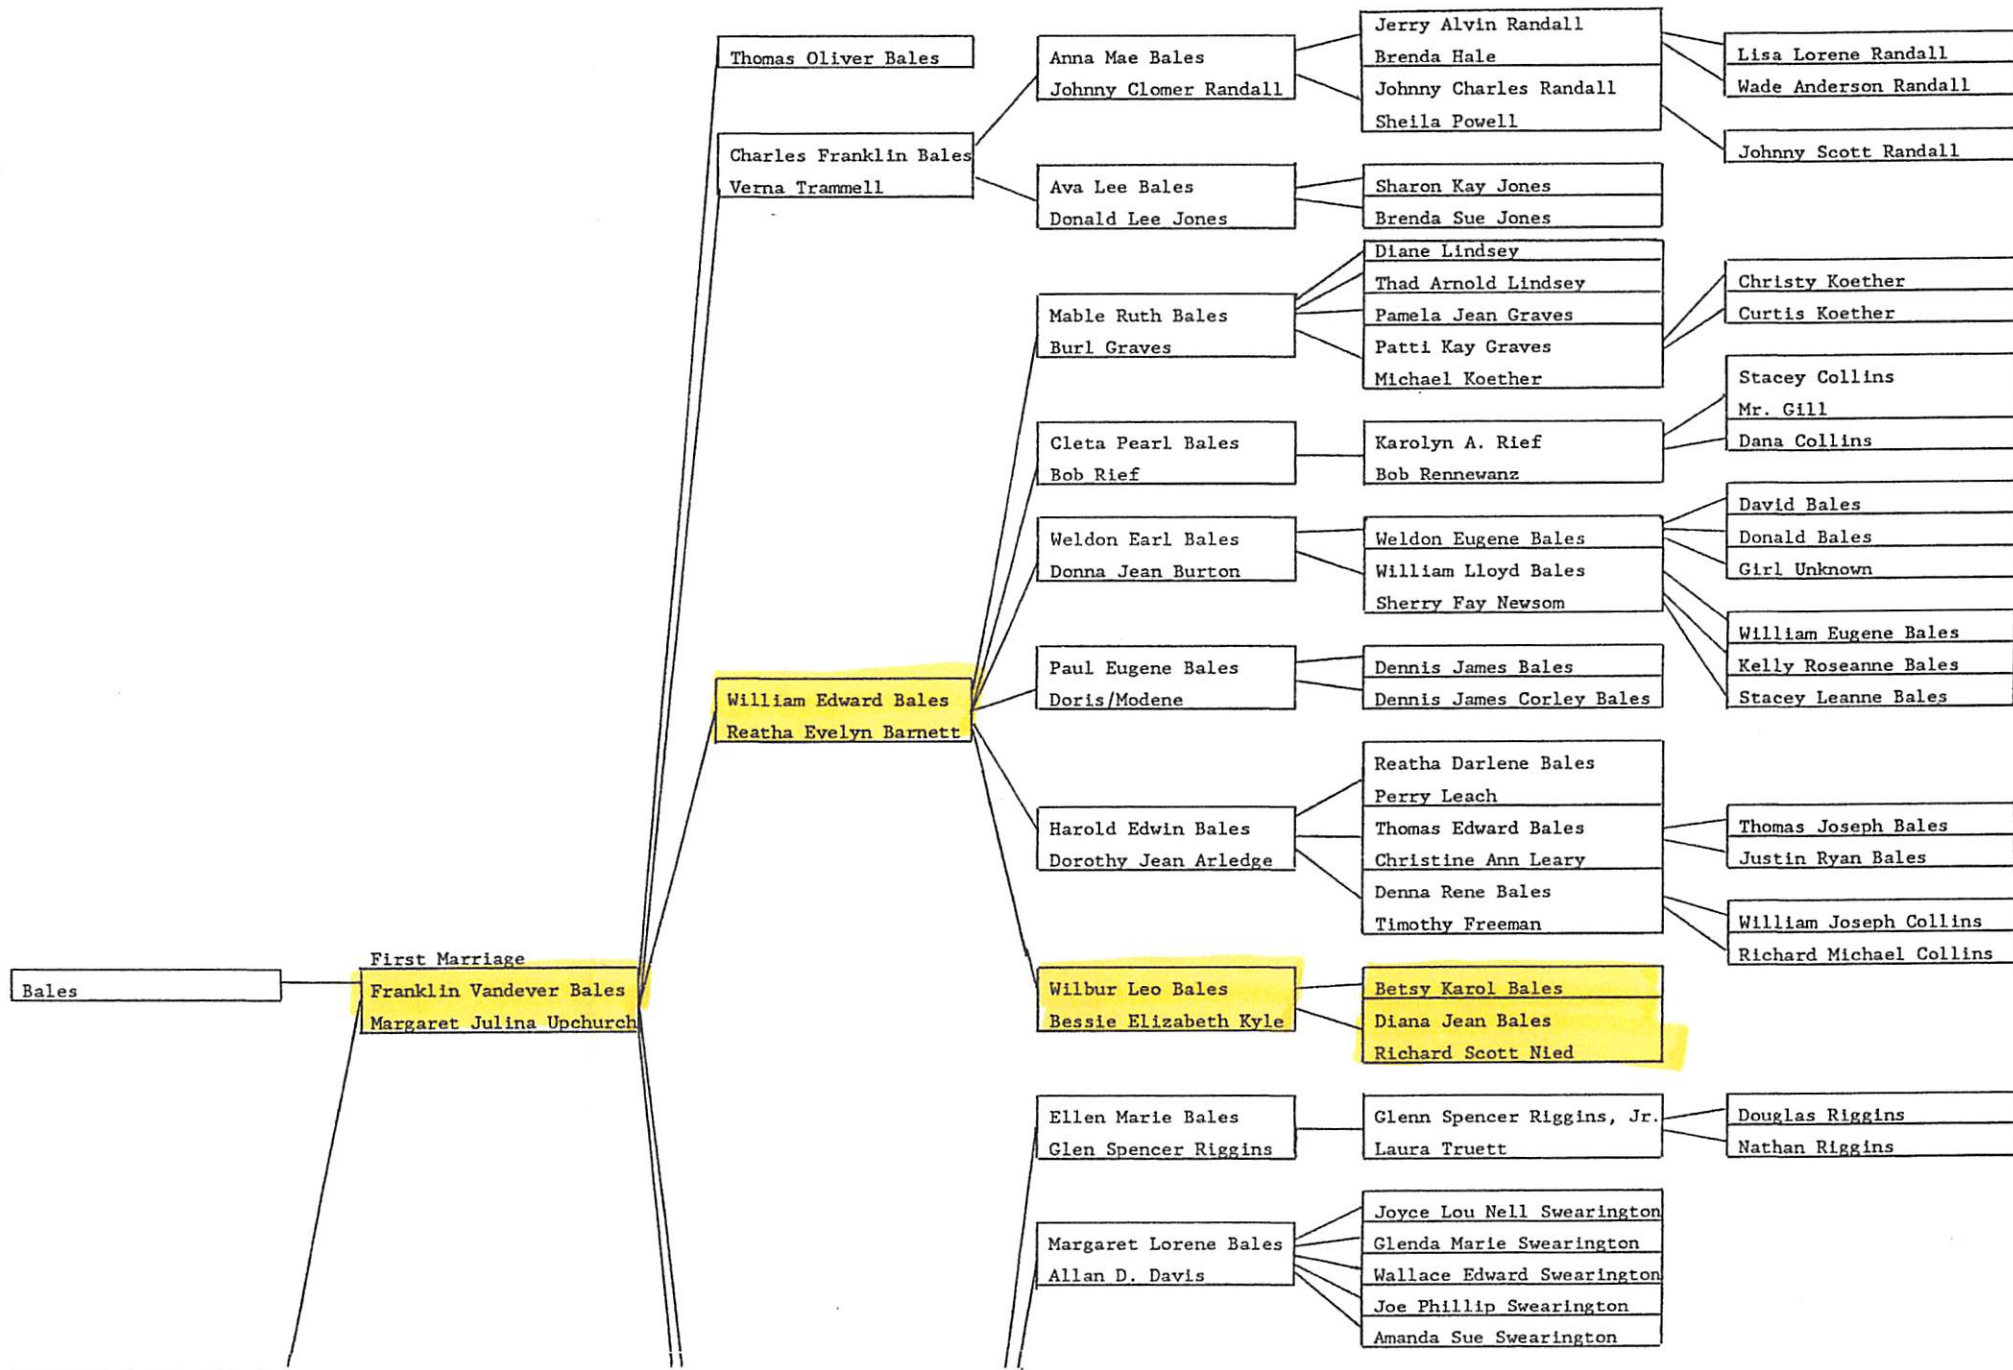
Thomas Oliver Bales

Charles Franklin Bales
Verna Trammell

Anna Mae Bales
Johnny Clomer Randall

Jerry Alvin Randall
Brenda Hale
Johnny Charles Randall
Sheila Powell

Lisa Lorene Randall
Wade Anderson Randall

Johnny Scott Randall

Ava Lee Bales
Donald Lee Jones

Sharon Kay Jones
Brenda Sue Jones

Mable Ruth Bales
Burl Graves

Diane Lindsey
Thad Arnold Lindsey
Pamela Jean Graves
Patti Kay Graves
Michael Koether

Christy Koether
Curtis Koether

Stacey Collins
Mr. Gill
Dana Collins

Cleta Pearl Bales
Bob Rief

Karolyn A. Rief
Bob Rennewanz

Weldon Earl Bales
Donna Jean Burton

Weldon Eugene Bales
William Lloyd Bales
Sherry Fay Newsom

David Bales
Donald Bales
Girl Unknown

William Eugene Bales
Kelly Roseanne Bales
Stacey Leanne Bales

William Edward Bales
Reatha Evelyn Barnett

Paul Eugene Bales
Doris/Modene

Dennis James Bales
Dennis James Corley Bales

Harold Edwin Bales
Dorothy Jean Arledge

Reatha Darlene Bales
Perry Leach
Thomas Edward Bales
Christine Ann Leary
Denna Rene Bales
Timothy Freeman

Thomas Joseph Bales
Justin Ryan Bales

William Joseph Collins
Richard Michael Collins

Bales

First Marriage
Franklin Vandever Bales
Margaret Julina Upchurch

Wilbur Leo Bales
Bessie Elizabeth Kyle

Betsy Karol Bales
Diana Jean Bales
Richard Scott Nied

Ellen Marie Bales
Glen Spencer Riggins

Glenn Spencer Riggins, Jr.
Laura Truett

Douglas Riggins
Nathan Riggins

Margaret Lorene Bales
Allan D. Davis

Joyce Lou Nell Swearington
Glenda Marie Swearington
Wallace Edward Swearington
Joe Phillip Swearington
Amanda Sue Swearington